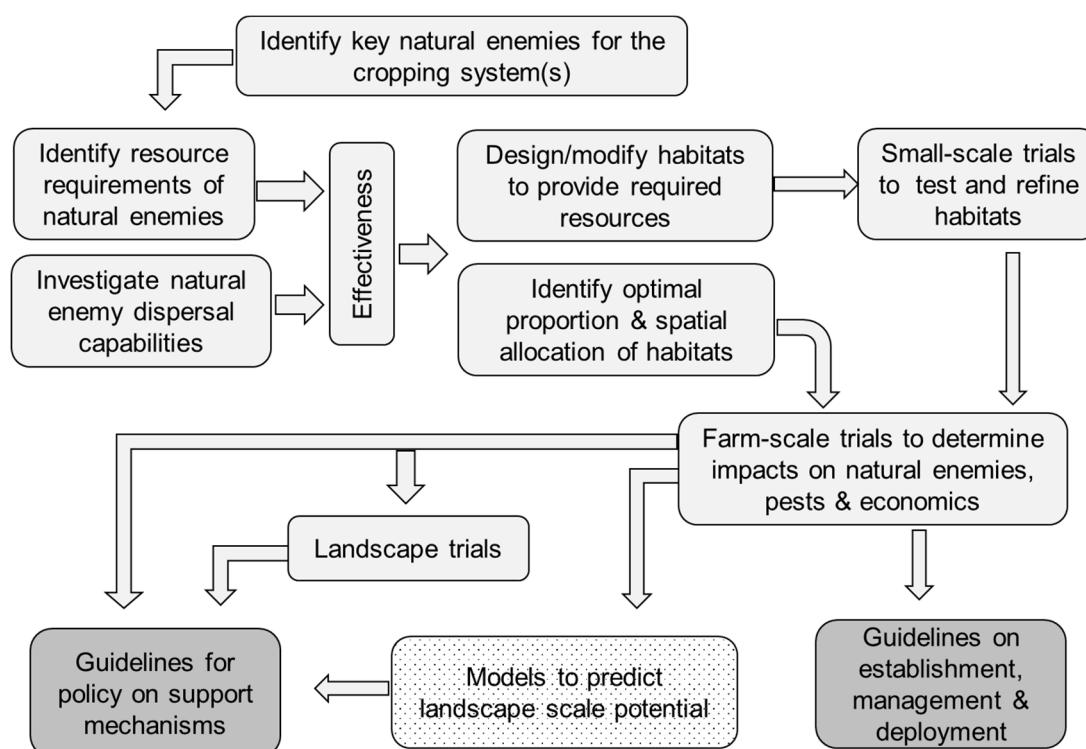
Identify key natural enemies for the cropping system(s)

Identify resource requirements of natural enemies

Investigate natural enemy dispersal capabilities

Effectiveness

Design/modify habitats to provide required resources

Small-scale trials to test and refine habitats

Identify optimal proportion & spatial allocation of habitats

Farm-scale trials to determine impacts on natural enemies, pests & economics

Landscape trials

Guidelines for policy on support mechanisms

Models to predict landscape scale potential

Guidelines on establishment, management & deployment